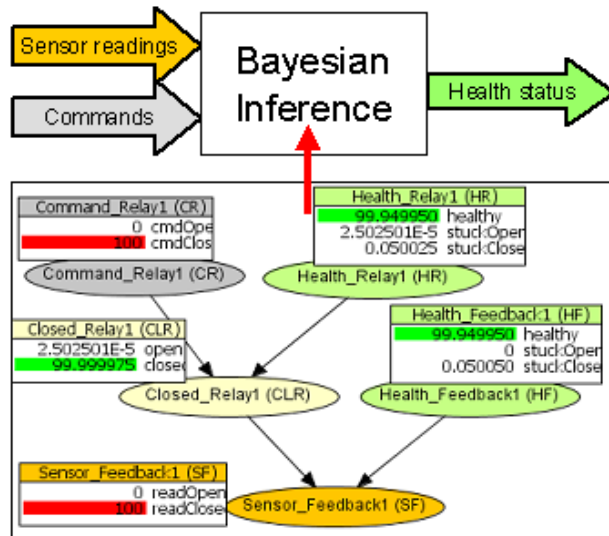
Sensor readings

Commands

Bayesian Inference

Health status

Command_Relay1 (CR)
0 cmdOpe
100 cmdClos

Command_Relay1 (CR)

Health_Relay1 (HR)
99.949950 healthy
2.502501E-5 stuck:Open
0.050025 stuck:Close

Health_Relay1 (HR)

Closed_Relay1 (CLR)
2.502501E-5 open
99.999975 closed

Health_Feedback1 (HF)
99.949950 healthy
0 stuck:Open
0.050050 stuck:Close

Closed_Relay1 (CLR)

Health_Feedback1 (HF)

Sensor_Feedback1 (SF)
0 readOpen
100 readClose

Sensor_Feedback1 (SF)